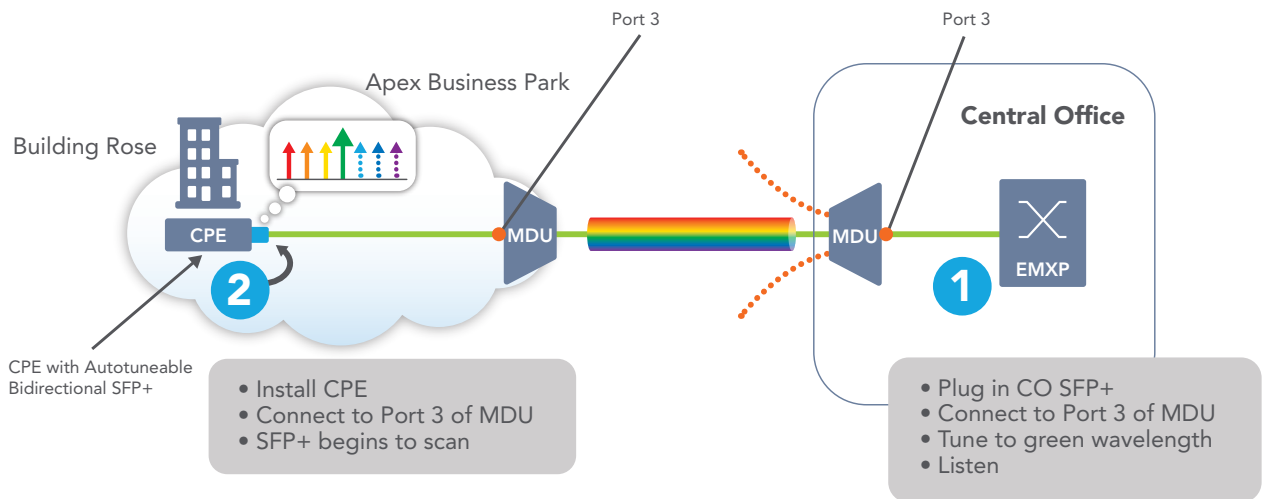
Port 3

Port 3

Apex Business Park

Central Office

Building Rose

CPE

MDU

MDU

EMXP

2

1

CPE with Autotuneable Bidirectional SFP+

• Install CPE
• Connect to Port 3 of MDU
• SFP+ begins to scan

• Plug in CO SFP+
• Connect to Port 3 of MDU
• Tune to green wavelength
• Listen